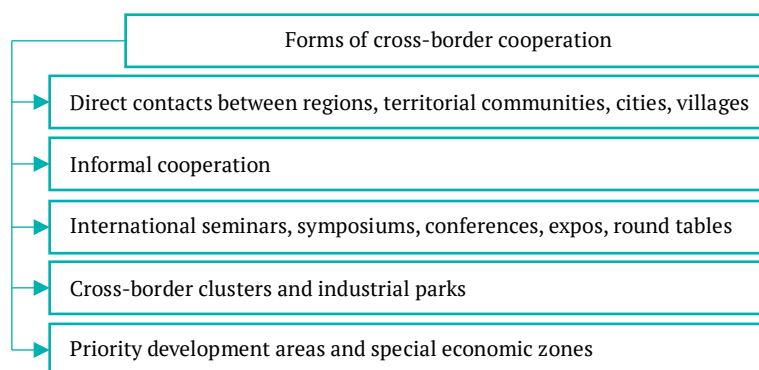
Forms of cross-border cooperation

Direct contacts between regions, territorial communities, cities, villages

Informal cooperation

International seminars, symposiums, conferences, expos, round tables

Cross-border clusters and industrial parks

Priority development areas and special economic zones